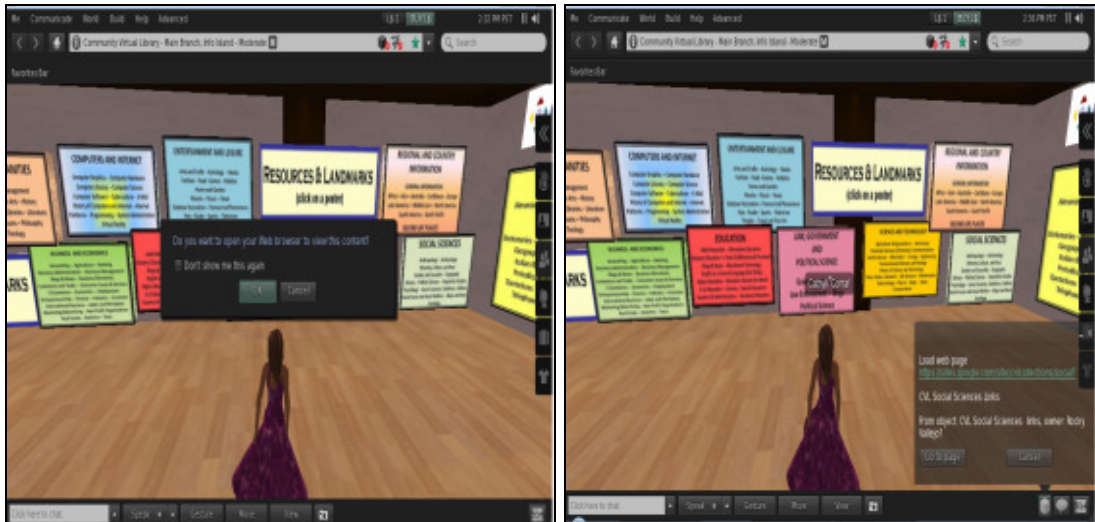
Me Communicate World Build Help Advanced
2:32 PM PST
Community Virtual Library - Main Branch, Info Island - Moderate
Search
Favorites Bar
COMPUTERS AND INTERNET
ENTERTAINMENT AND LEISURE
RESOURCES & LANDMARKS
(click on a poster)
REGIONAL AND COUNTRY INFORMATION
BUSINESS AND ECONOMICS
SOCIAL SCIENCES
Do you want to open your Web browser to view this content?
Don't show me this again
OK
Cancel
Click here to chat.
Speak
Gesture
Move
View

Me Communicate World Build Help Advanced
2:36 PM PST
Community Virtual Library - Main Branch, Info Island - Moderate
Search
Favorites Bar
COMPUTERS AND INTERNET
ENTERTAINMENT AND LEISURE
RESOURCES & LANDMARKS
(click on a poster)
REGIONAL AND COUNTRY INFORMATION
BUSINESS AND ECONOMICS
EDUCATION
LAW, GOVERNMENT AND POLITICAL SCIENCE
SCIENCE AND TECHNOLOGY
SOCIAL SCIENCES
Load web page
https://sites.google.com/site/cvlcollections/social
CVL Social Sciences links
From object: CVL Social Sciences links, owner: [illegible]
Go to page
Cancel
Click here to chat.
Speak
Gesture
Move
View